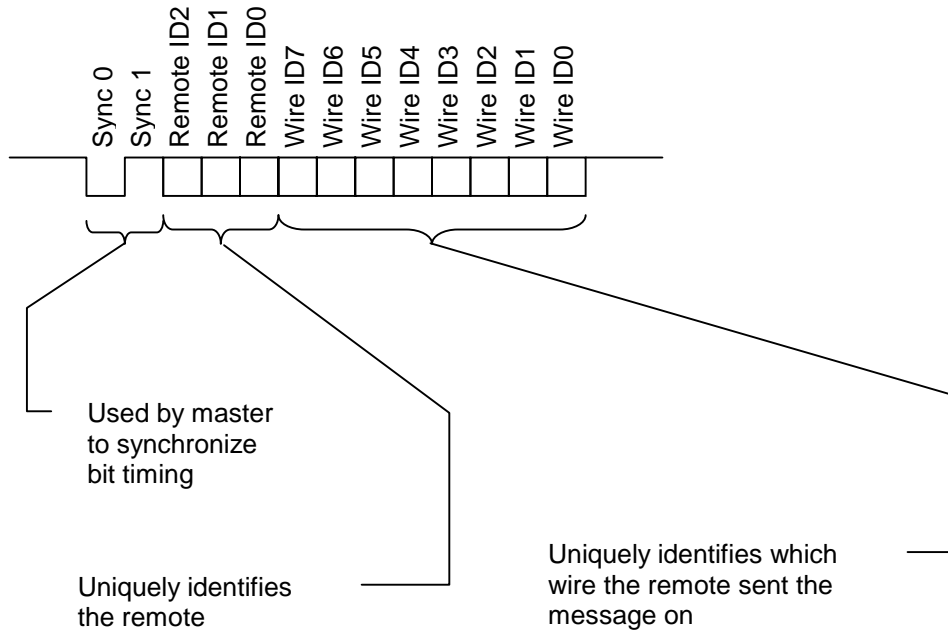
Sync 0
Sync 1
Remote ID2
Remote ID1
Remote ID0
Wire ID7
Wire ID6
Wire ID5
Wire ID4
Wire ID3
Wire ID2
Wire ID1
Wire ID0

Used by master to synchronize bit timing

Uniquely identifies the remote

Uniquely identifies which wire the remote sent the message on